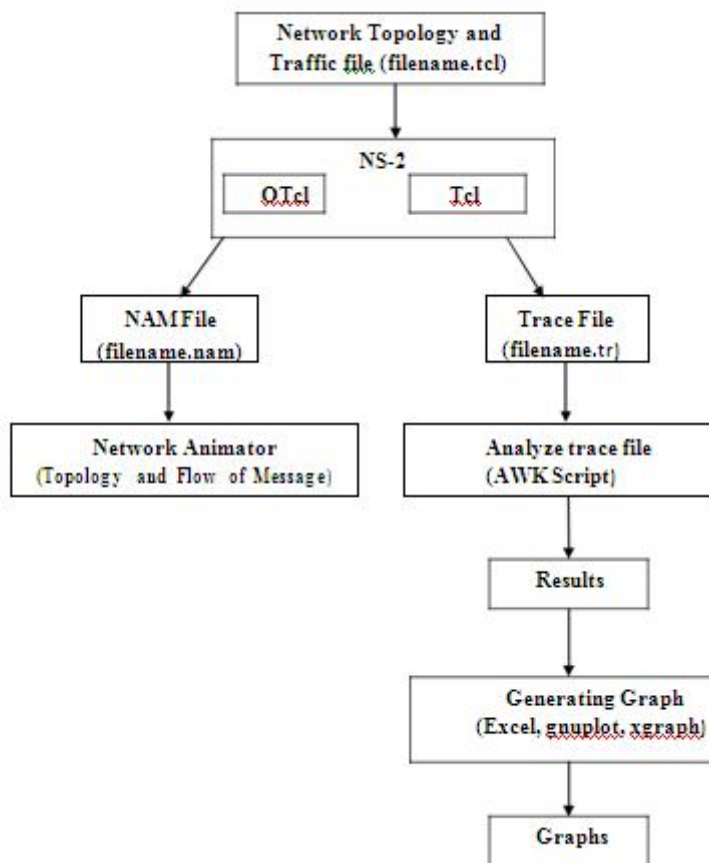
Network Topology and Traffic file (filename.tcl)

NS-2

OTcl

Tcl

NAM File (filename.nam)

Trace File (filename.tr)

Network Animator (Topology and Flow of Message)

Analyze trace file (AWK Script)

Results

Generating Graph (Excel, gnuplot, xgraph)

Graphs